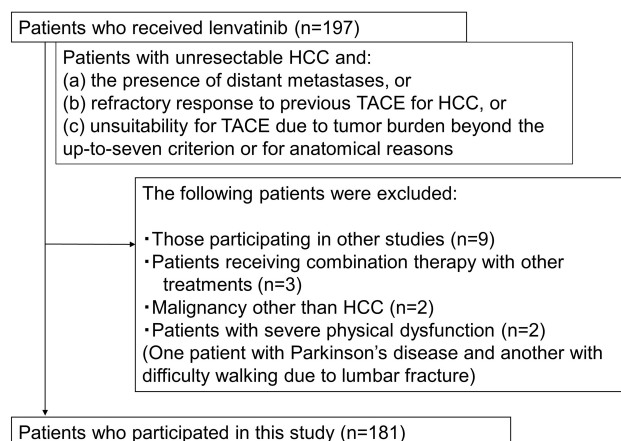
Patients who received lenvatinib (n=197)

Patients with unresectable HCC and:
(a) the presence of distant metastases, or
(b) refractory response to previous TACE for HCC, or
(c) unsuitability for TACE due to tumor burden beyond the up-to-seven criterion or for anatomical reasons

The following patients were excluded:

・Those participating in other studies (n=9)
・Patients receiving combination therapy with other treatments (n=3)
・Malignancy other than HCC (n=2)
・Patients with severe physical dysfunction (n=2)
(One patient with Parkinson's disease and another with difficulty walking due to lumbar fracture)

Patients who participated in this study (n=181)